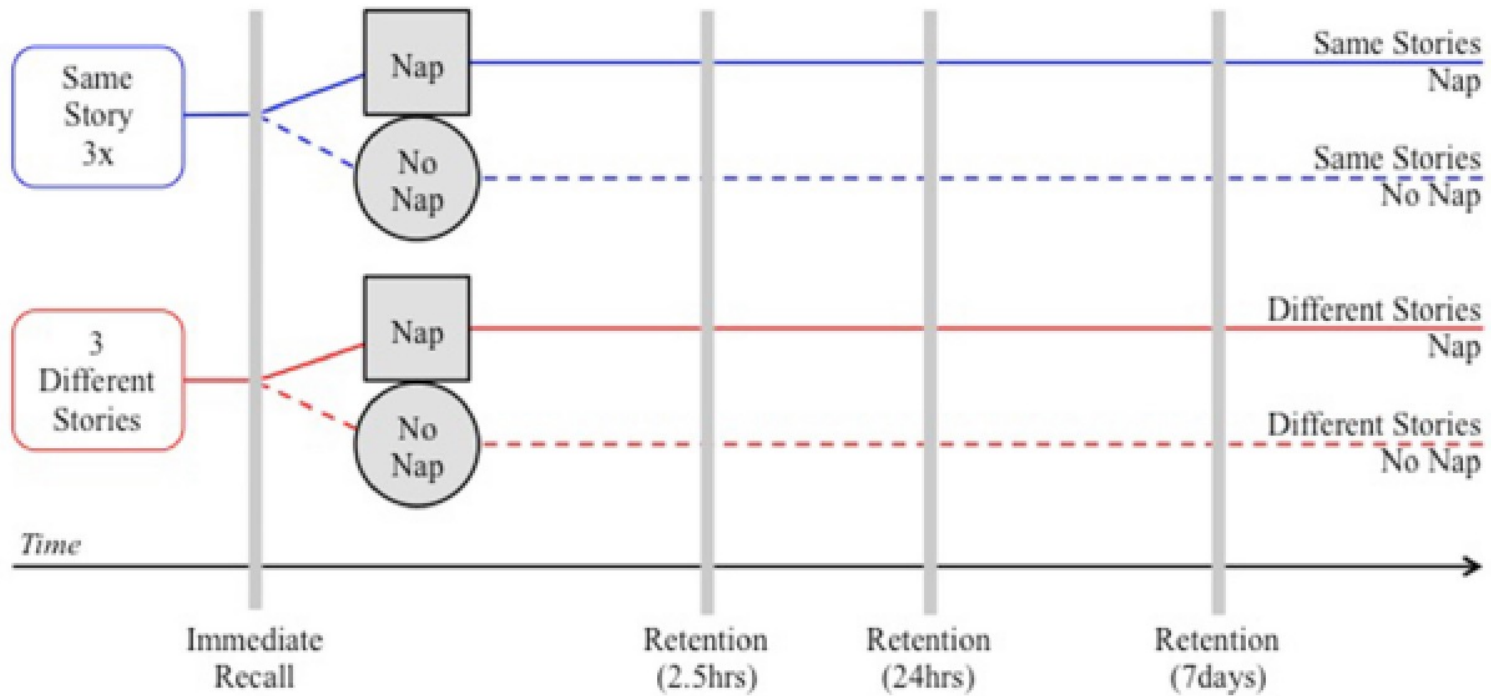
Same Story 3x

Nap

No Nap

Same Stories Nap

Same Stories No Nap

3 Different Stories

Nap

No Nap

Different Stories Nap

Different Stories No Nap

Time

Immediate Recall

Retention (2.5hrs)

Retention (24hrs)

Retention (7days)